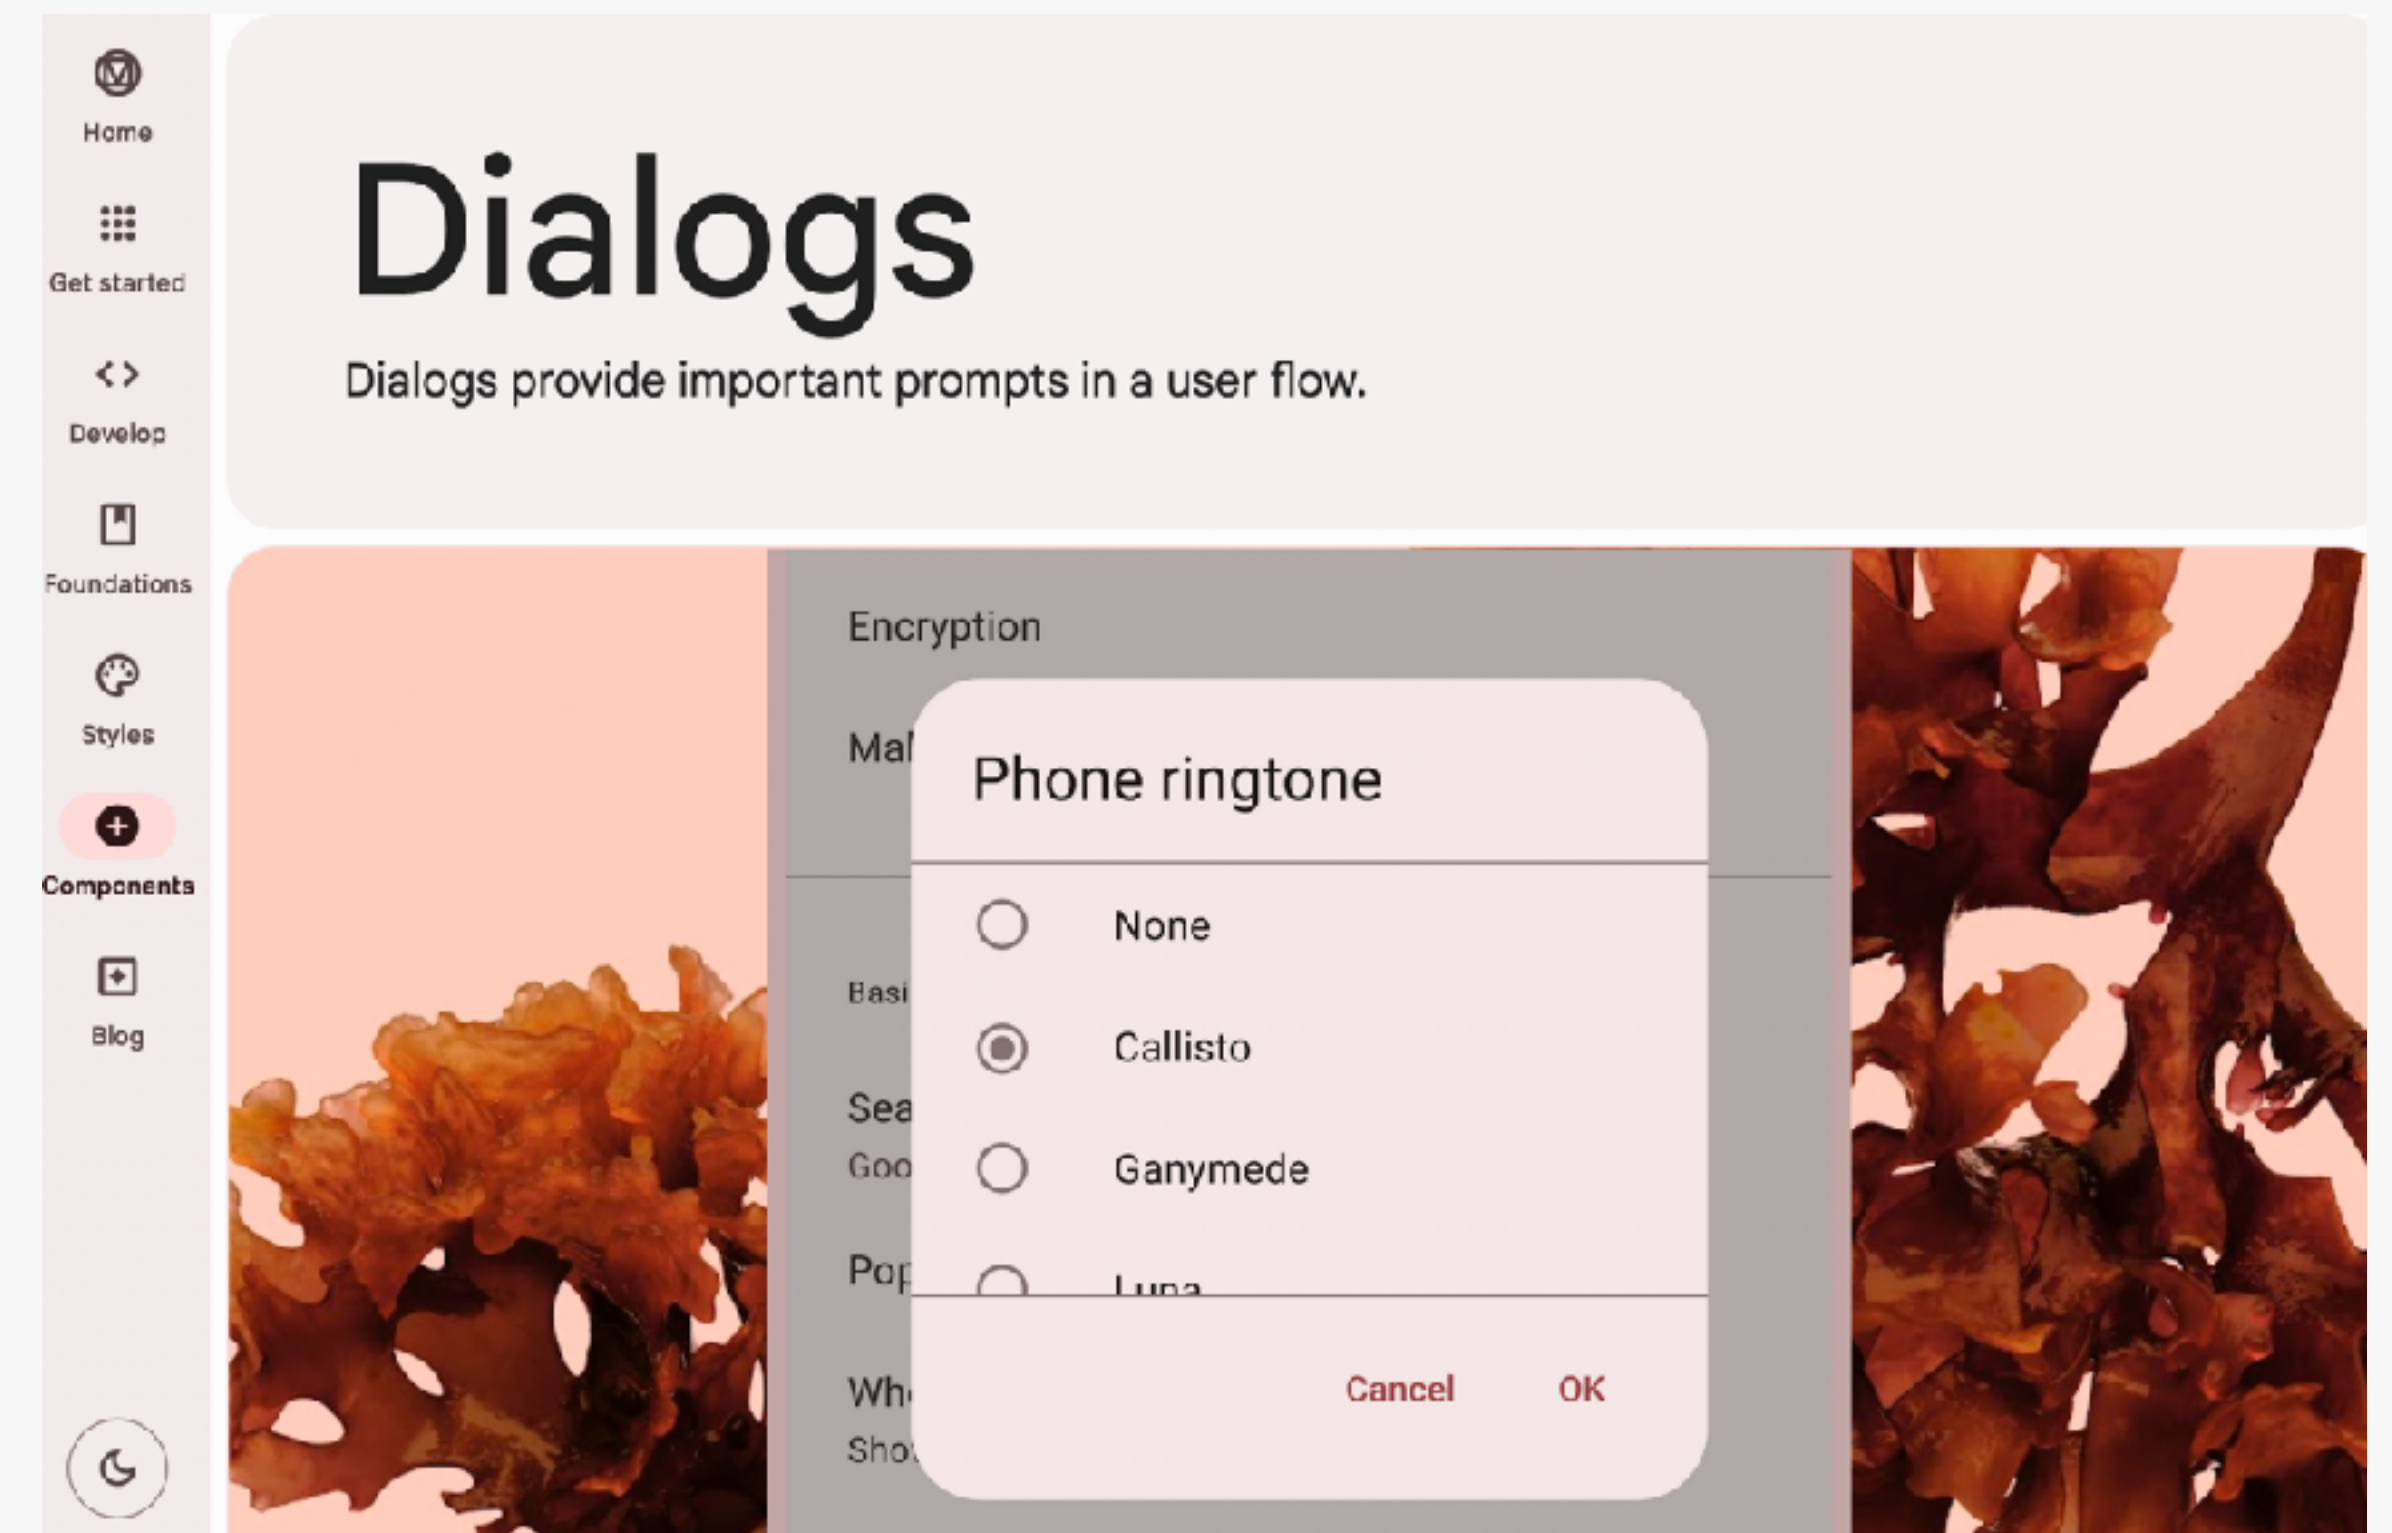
Home

Get started

Develop

Foundations

Styles

Components

Blog

Dialogs

Dialogs provide important prompts in a user flow.

Encryption

Mal

Basi

Sea

Goo

Pop

Wh

Sho

Phone ringtone

None

Callisto

Ganymede

Luna

Cancel

OK